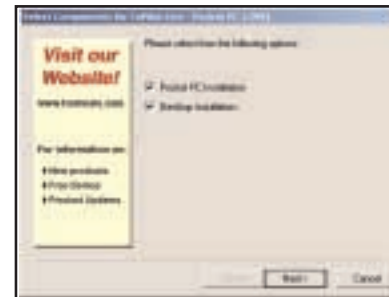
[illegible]

Visit our Website!

www.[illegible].com

For information on:
• New products
• Free Desktop
• Product Updates

Please select from the following options:

Pocket PC installation

Desktop installation

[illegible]

Next >

Cancel